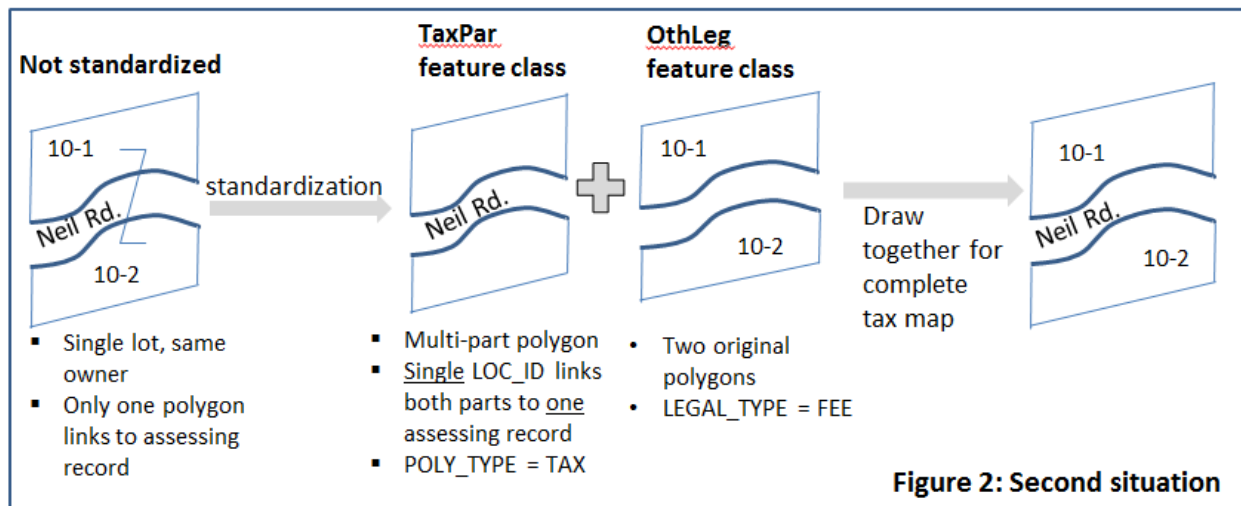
Not standardized

10-1

Neil Rd.

10-2

standardization

TaxPar feature class

Neil Rd.

OthLeg feature class

10-1

10-2

Draw together for complete tax map

10-1

Neil Rd.

10-2

- Single lot, same owner
- Only one polygon links to assessing record

- Multi-part polygon
- Single LOC_ID links both parts to one assessing record
- POLY_TYPE = TAX

- Two original polygons
- LEGAL_TYPE = FEE

Figure 2: Second situation